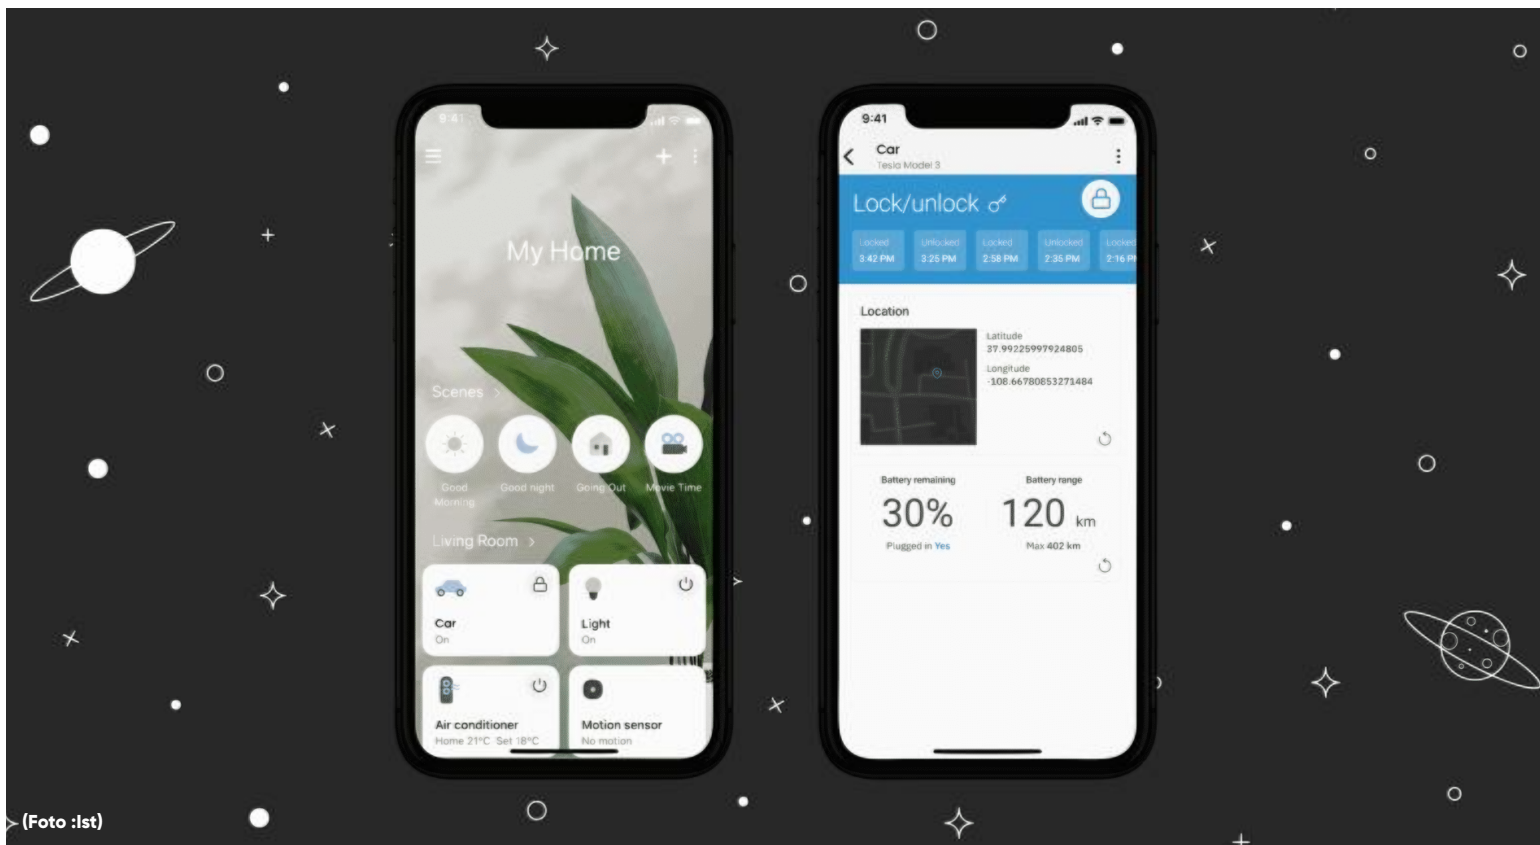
9:41

My Home

Scenes >

Good Morning

Good night

Going Out

Movie Time

Living Room >

Car
On

Light
On

Air conditioner
Home 21°C Set 18°C

Motion sensor
No motion

9:41

Car
Tesla Model 3

Lock/unlock

Locked 3:42 PM

Unlocked 3:25 PM

Locked 2:58 PM

Unlocked 2:35 PM

Locked 2:16 P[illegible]

Location

Latitude
37.99225997924805

Longitude
-108.66780853271484

Battery remaining
30%
Plugged in Yes

Battery range
120 km
Max 402 km

(Foto :Ist)